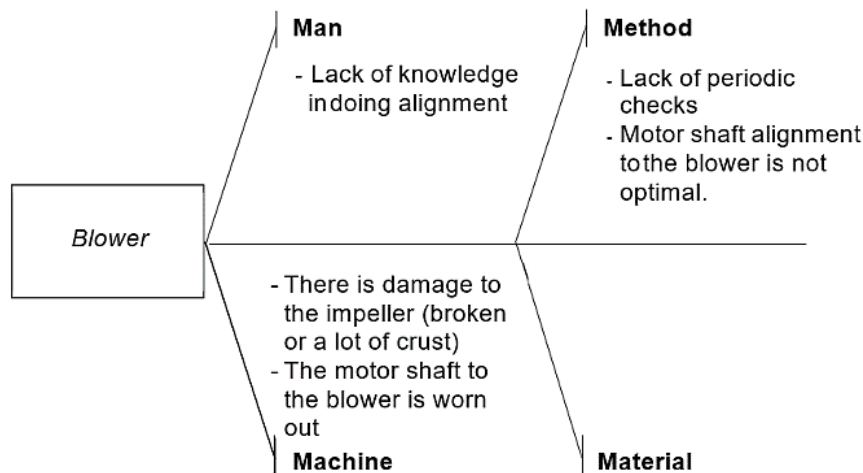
Man

- Lack of knowledge indoing alignment

Method

- Lack of periodic checks
- Motor shaft alignment tothe blower is not optimal.

Blower

- There is damage to the impeller (broken or a lot of crust)
- The motor shaft to the blower is worn out

Machine

Material